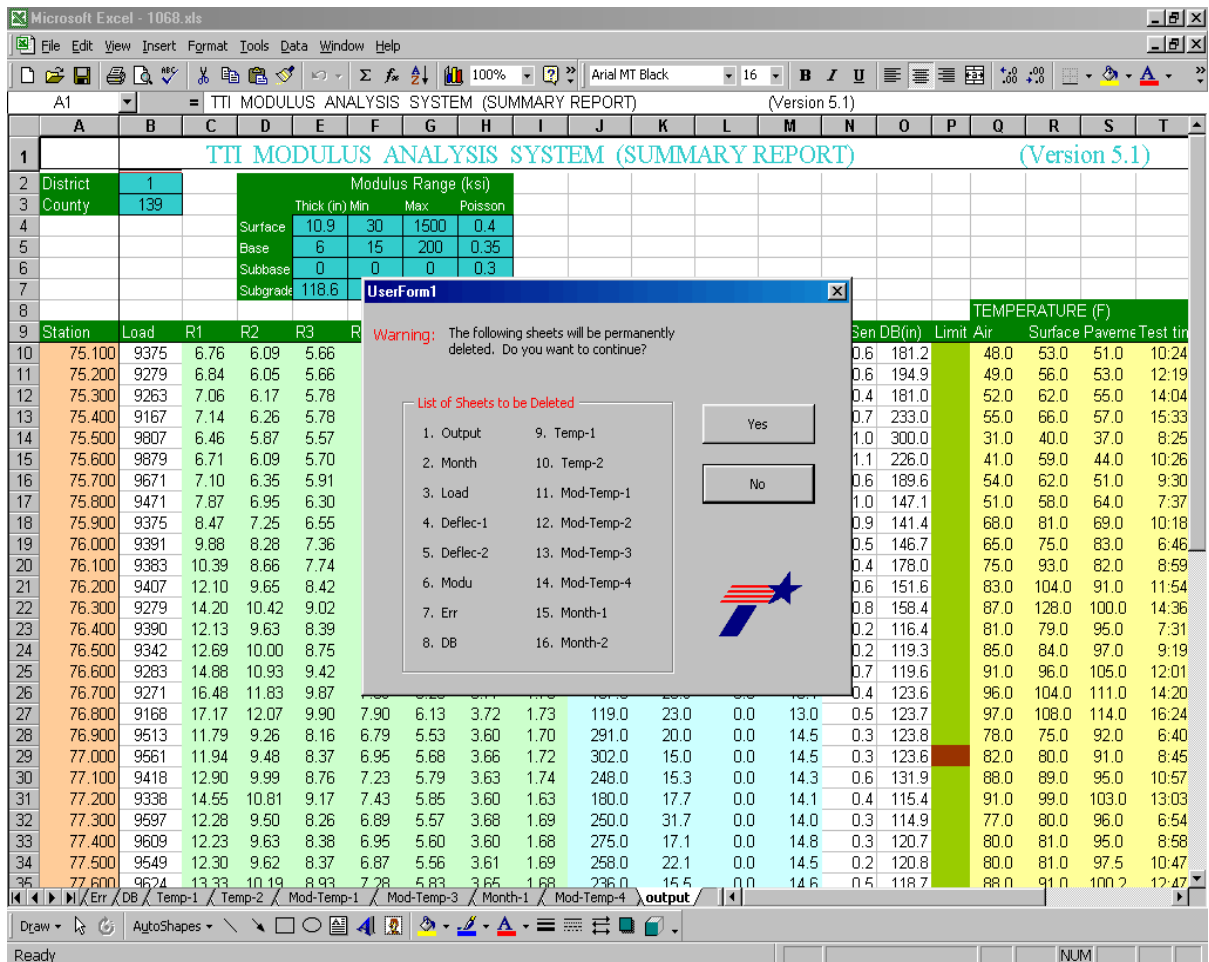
Microsoft Excel - 1068.xls

File Edit View Insert Format Tools Data Window Help

100% Arial MT Black 16 B I U

A1 = TTI MODULUS ANALYSIS SYSTEM (SUMMARY REPORT) (Version 5.1)

TTI MODULUS ANALYSIS SYSTEM (SUMMARY REPORT) (Version 5.1)

District 1
County 139

Modulus Range (ksi)

| | Thick (in) | Min | Max | Poisson |
|---|---|---|---|---|
| Surface | 10.9 | 30 | 1500 | 0.4 |
| Base | 6 | 15 | 200 | 0.35 |
| Subbase | 0 | 0 | 0 | 0.3 |
| Subgrade | 118.6 | | | |

TEMPERATURE (F)

| Station | Load | R1 | R2 | R3 | | | | | | | | | Sen | DB(in) | Limit | Air | Surface | Paveme | Test tin |
|---|---|---|---|---|---|---|---|---|---|---|---|---|---|---|---|---|---|---|---|
| 75.100 | 9375 | 6.76 | 6.09 | 5.66 | | | | | | | | | 0.6 | 181.2 | | 48.0 | 53.0 | 51.0 | 10:24 |
| 75.200 | 9279 | 6.84 | 6.05 | 5.66 | | | | | | | | | 0.6 | 194.9 | | 49.0 | 56.0 | 53.0 | 12:19 |
| 75.300 | 9263 | 7.06 | 6.17 | 5.78 | | | | | | | | | 0.4 | 181.0 | | 52.0 | 62.0 | 55.0 | 14:04 |
| 75.400 | 9167 | 7.14 | 6.26 | 5.78 | | | | | | | | | 0.7 | 233.0 | | 55.0 | 66.0 | 57.0 | 15:33 |
| 75.500 | 9807 | 6.46 | 5.87 | 5.57 | | | | | | | | | 1.0 | 300.0 | | 31.0 | 40.0 | 37.0 | 8:25 |
| 75.600 | 9879 | 6.71 | 6.09 | 5.70 | | | | | | | | | 1.1 | 226.0 | | 41.0 | 59.0 | 44.0 | 10:26 |
| 75.700 | 9671 | 7.10 | 6.35 | 5.91 | | | | | | | | | 0.6 | 189.6 | | 54.0 | 62.0 | 51.0 | 9:30 |
| 75.800 | 9471 | 7.87 | 6.95 | 6.30 | | | | | | | | | 1.0 | 147.1 | | 51.0 | 58.0 | 64.0 | 7:37 |
| 75.900 | 9375 | 8.47 | 7.25 | 6.55 | | | | | | | | | 0.9 | 141.4 | | 68.0 | 81.0 | 69.0 | 10:18 |
| 76.000 | 9391 | 9.88 | 8.28 | 7.36 | | | | | | | | | 0.5 | 146.7 | | 65.0 | 75.0 | 83.0 | 6:46 |
| 76.100 | 9383 | 10.39 | 8.66 | 7.74 | | | | | | | | | 0.4 | 178.0 | | 75.0 | 93.0 | 82.0 | 8:59 |
| 76.200 | 9407 | 12.10 | 9.65 | 8.42 | | | | | | | | | 0.6 | 151.6 | | 83.0 | 104.0 | 91.0 | 11:54 |
| 76.300 | 9279 | 14.20 | 10.42 | 9.02 | | | | | | | | | 0.8 | 158.4 | | 87.0 | 128.0 | 100.0 | 14:36 |
| 76.400 | 9390 | 12.13 | 9.63 | 8.39 | | | | | | | | | 0.2 | 116.4 | | 81.0 | 79.0 | 95.0 | 7:31 |
| 76.500 | 9342 | 12.69 | 10.00 | 8.75 | | | | | | | | | 0.2 | 119.3 | | 85.0 | 84.0 | 97.0 | 9:19 |
| 76.600 | 9283 | 14.88 | 10.93 | 9.42 | | | | | | | | | 0.7 | 119.6 | | 91.0 | 96.0 | 105.0 | 12:01 |
| 76.700 | 9271 | 16.48 | 11.83 | 9.87 | | | | | | | | | 0.4 | 123.6 | | 96.0 | 104.0 | 111.0 | 14:20 |
| 76.800 | 9168 | 17.17 | 12.07 | 9.90 | 7.90 | 6.13 | 3.72 | 1.73 | 119.0 | 23.0 | 0.0 | 13.0 | 0.5 | 123.7 | | 97.0 | 108.0 | 114.0 | 16:24 |
| 76.900 | 9513 | 11.79 | 9.26 | 8.16 | 6.79 | 5.53 | 3.60 | 1.70 | 291.0 | 20.0 | 0.0 | 14.5 | 0.3 | 123.8 | | 78.0 | 75.0 | 92.0 | 6:40 |
| 77.000 | 9561 | 11.94 | 9.48 | 8.37 | 6.95 | 5.68 | 3.66 | 1.72 | 302.0 | 15.0 | 0.0 | 14.5 | 0.3 | 123.6 | | 82.0 | 80.0 | 91.0 | 8:45 |
| 77.100 | 9418 | 12.90 | 9.99 | 8.76 | 7.23 | 5.79 | 3.63 | 1.74 | 248.0 | 15.3 | 0.0 | 14.3 | 0.6 | 131.9 | | 88.0 | 89.0 | 95.0 | 10:57 |
| 77.200 | 9338 | 14.55 | 10.81 | 9.17 | 7.43 | 5.85 | 3.60 | 1.63 | 180.0 | 17.7 | 0.0 | 14.1 | 0.4 | 115.4 | | 91.0 | 99.0 | 103.0 | 13:03 |
| 77.300 | 9597 | 12.28 | 9.50 | 8.26 | 6.89 | 5.57 | 3.68 | 1.69 | 250.0 | 31.7 | 0.0 | 14.0 | 0.3 | 114.9 | | 77.0 | 80.0 | 96.0 | 6:54 |
| 77.400 | 9609 | 12.23 | 9.63 | 8.38 | 6.95 | 5.60 | 3.60 | 1.68 | 275.0 | 17.1 | 0.0 | 14.8 | 0.3 | 120.7 | | 80.0 | 81.0 | 95.0 | 8:58 |
| 77.500 | 9549 | 12.30 | 9.62 | 8.37 | 6.87 | 5.56 | 3.61 | 1.69 | 258.0 | 22.1 | 0.0 | 14.5 | 0.2 | 120.8 | | 80.0 | 81.0 | 97.5 | 10:47 |
| 77.600 | 9624 | 13.33 | 10.19 | 8.93 | 7.28 | 5.83 | 3.65 | 1.68 | 236.0 | 15.5 | 0.0 | 14.6 | 0.5 | 118.7 | | 88.0 | 91.0 | 100.2 | 12:47 |

UserForm1

Warning: The following sheets will be permanently deleted. Do you want to continue?

List of Sheets to be Deleted
1. Output 9. Temp-1
2. Month 10. Temp-2
3. Load 11. Mod-Temp-1
4. Deflec-1 12. Mod-Temp-2
5. Deflec-2 13. Mod-Temp-3
6. Modu 14. Mod-Temp-4
7. Err 15. Month-1
8. DB 16. Month-2

Yes
No

Err DB Temp-1 Temp-2 Mod-Temp-1 Mod-Temp-3 Month-1 Mod-Temp-4 output

Draw AutoShapes

Ready NUM